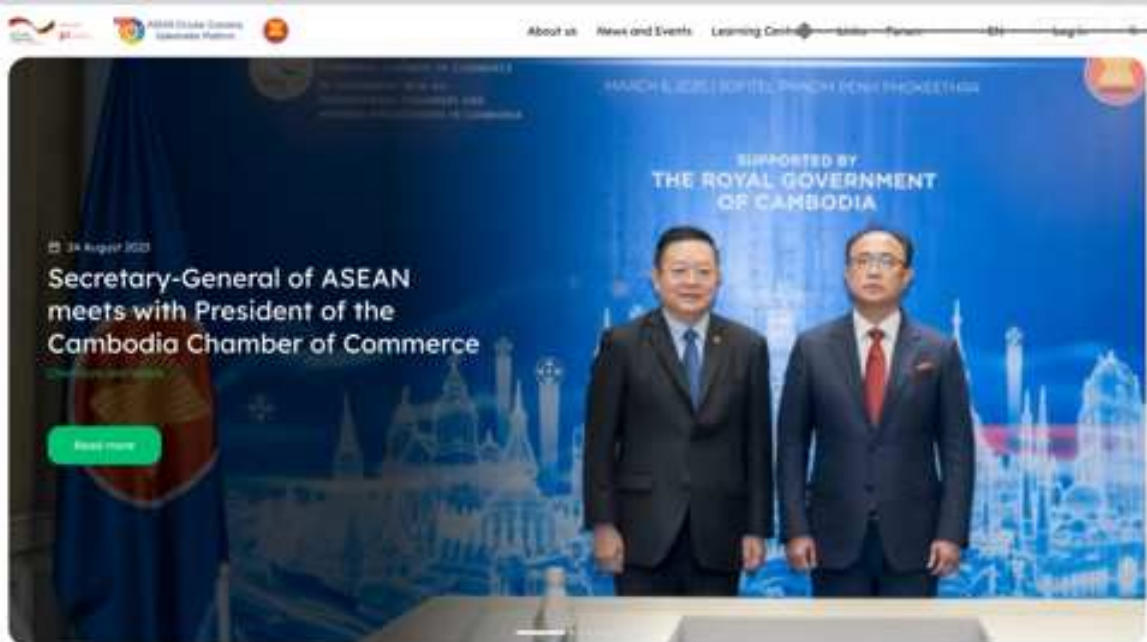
ASEAN Circular Economy Stakeholder Platform

About us News and Events Learning Centre Media Forum EN Login

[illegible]

MARCH 6, 2025 | SOFITEL PHNOM PENH PHOKEETHRA

SUPPORTED BY
THE ROYAL GOVERNMENT
OF CAMBODIA

24 August 2023

Secretary-General of ASEAN meets with President of the Cambodia Chamber of Commerce

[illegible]

Read more